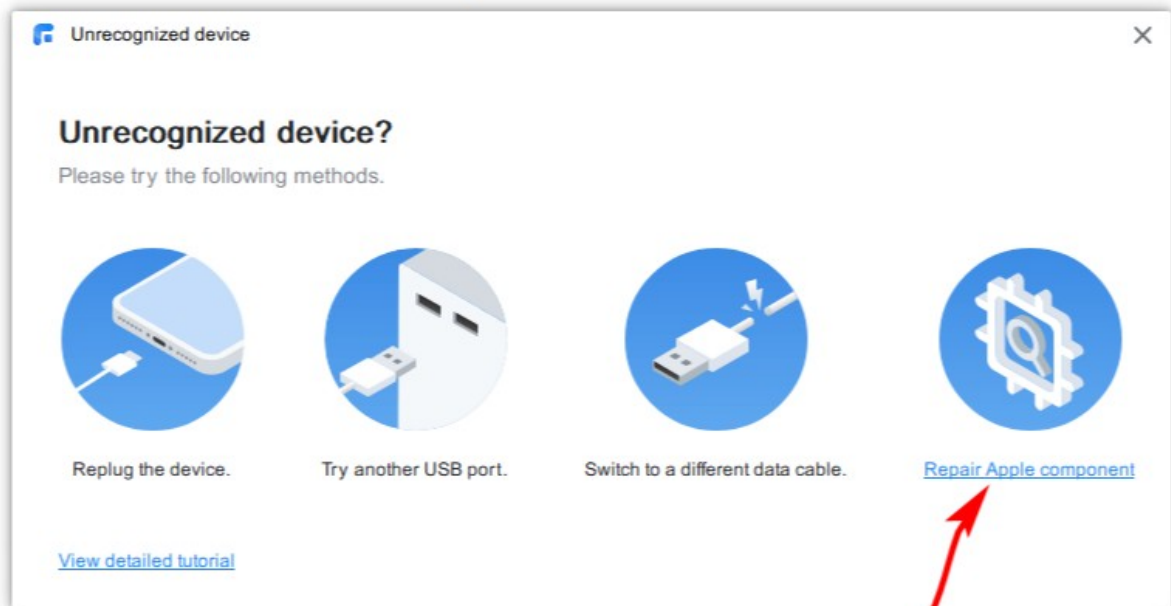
Unrecognized device

Unrecognized device?

Please try the following methods.

Replug the device.

Try another USB port.

Switch to a different data cable.

Repair Apple component

View detailed tutorial